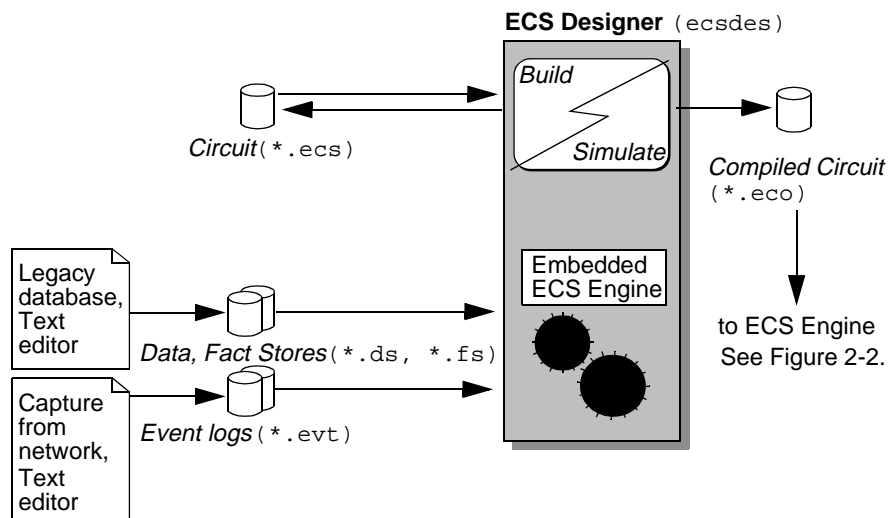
ECS Designer (ecsdes)

Build

Simulate

Circuit(*.ecs)

Compiled Circuit (*.eco)

Legacy database, Text editor

Data, Fact Stores(*.ds, *.fs)

Embedded ECS Engine

to ECS Engine See Figure 2-2.

Capture from network, Text editor

Event logs(*.evt)